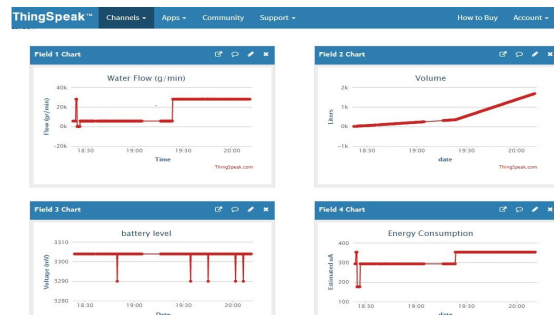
ThingSpeak™ Channels ▾ Apps ▾ Community Support ▾ How to Buy Account ▾

Field 1 Chart

Water Flow (g/min)

40k
20k
0k
-20k
Flow (g/min)
18:30 19:00 19:30 20:00
Time
ThingSpeak.com

Field 2 Chart

Volume

2k
1k
0k
-1k
Liters
18:30 19:00 19:30 20:00
date
ThingSpeak.com

Field 3 Chart

battery level

3310
3300
3290
3280
Voltage (mV)
18:30 19:00 19:30 20:00
Date

Field 4 Chart

Energy Consumption

400
300
200
100
Estimated uA
18:30 19:00 19:30 20:00
date